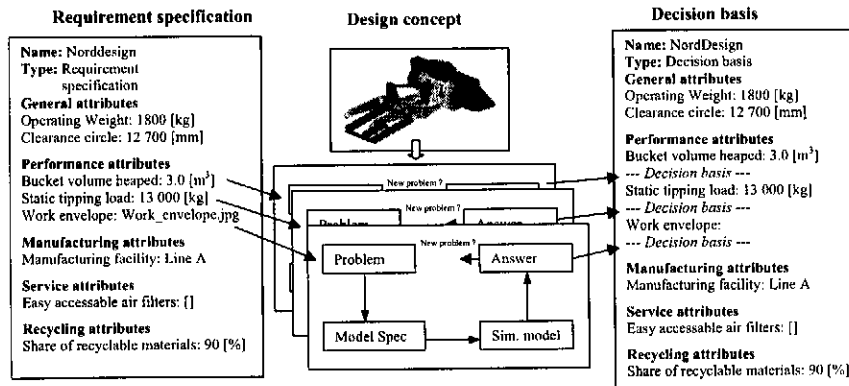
Requirement specification

Name: Norddesign
Type: Requirement specification
General attributes
Operating Weight: 1800 [kg]
Clearance circle: 12 700 [mm]

Performance attributes
Bucket volume heaped: 3.0 [m$^3$]
Static tipping load: 13 000 [kg]
Work envelope: Work_envelope.jpg

Manufacturing attributes
Manufacturing facility: Line A

Service attributes
Easy accessable air filters: []

Recycling attributes
Share of recyclable materials: 90 [%]

Design concept

New problem ?
Problem
New problem ?
Answer
New problem ?
Problem
Answer
Model Spec
Sim. model

Decision basis

Name: NordDesign
Type: Decision basis
General attributes
Operating Weight: 1800 [kg]
Clearance circle: 12 700 [mm]

Performance attributes
Bucket volume heaped: 3.0 [m$^3$]
--- Decision basis ---
Static tipping load: 13 000 [kg]
--- Decision basis ---
Work envelope:
--- Decision basis ---

Manufacturing attributes
Manufacturing facility: Line A

Service attributes
Easy accessable air filters: []

Recycling attributes
Share of recyclable materials: 90 [%]